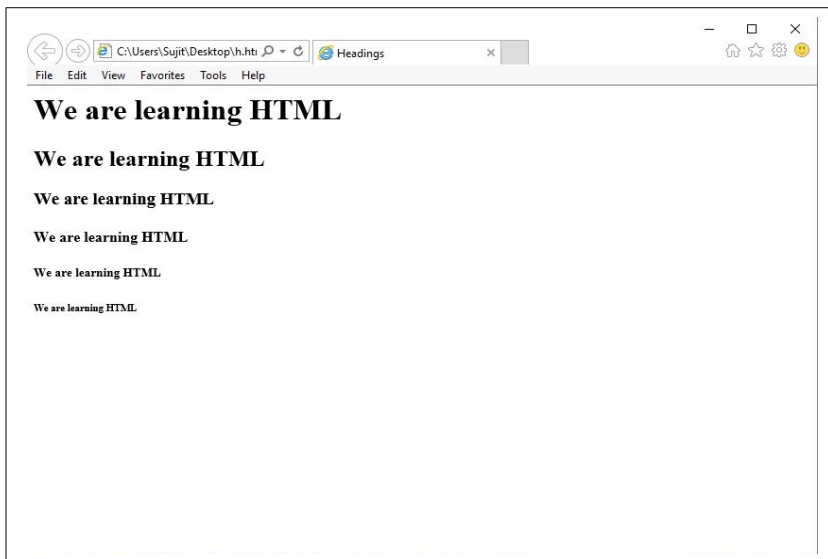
C:\Users\Sujit\Desktop\h.htı

Headings

File Edit View Favorites Tools Help

We are learning HTML

We are learning HTML

We are learning HTML

We are learning HTML

We are learning HTML

We are learning HTML